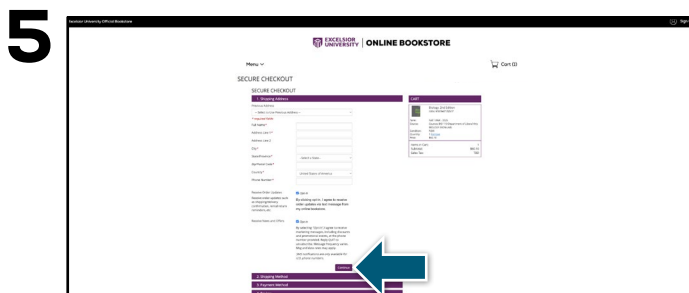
5

Excelsior University Official Bookstore

Sign

EXCELSIOR UNIVERSITY | ONLINE BOOKSTORE

Menu

Cart (1)

SECURE CHECKOUT

SECURE CHECKOUT

1. Shipping Address

Previous Address

-- Select a Previous Address --

* Required Field

Full Name*

Address Line 1*

Address Line 2

City*

State/Province*

Select a State

Zip/Postal Code*

Country*

United States of America

Phone Number*

Receive Order Updates

Receive email updates such as shipping/delivery confirmation, rental returns reminders, etc.

Opt-In

By clicking Opt-In, I agree to receive order updates via text message from my online bookstore.

Receive News and Offers

Opt-In

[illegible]

Continue

2. Shipping Method

3. Payment Method

CART

Biology 2nd Edition

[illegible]

Subtotal

Sales Tax

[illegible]